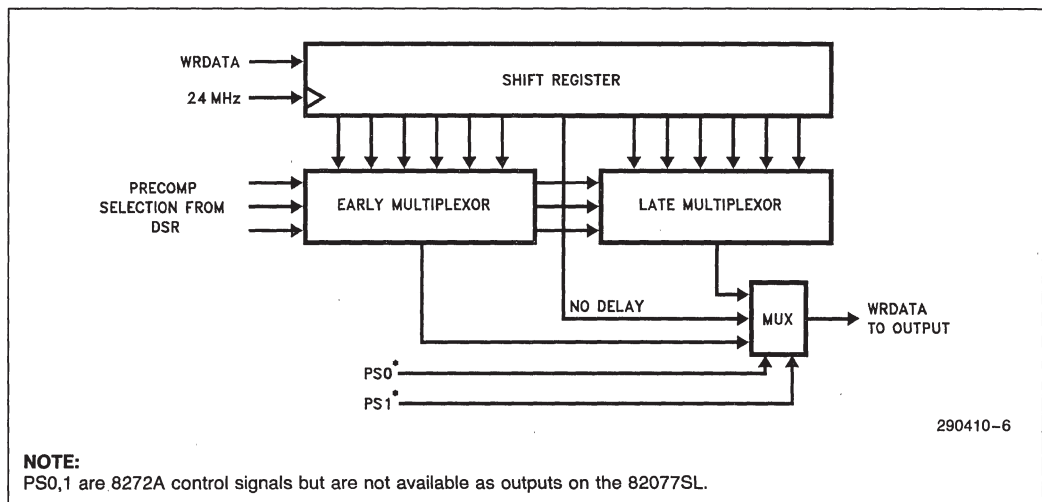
WRDATA

24 MHz

SHIFT REGISTER

PRECOMP SELECTION FROM DSR

EARLY MULTIPLEXOR

LATE MULTIPLEXOR

NO DELAY

MUX

WRDATA TO OUTPUT

PS0*

PS1*

290410–6

NOTE:
PS0,1 are 8272A control signals but are not available as outputs on the 82077SL.